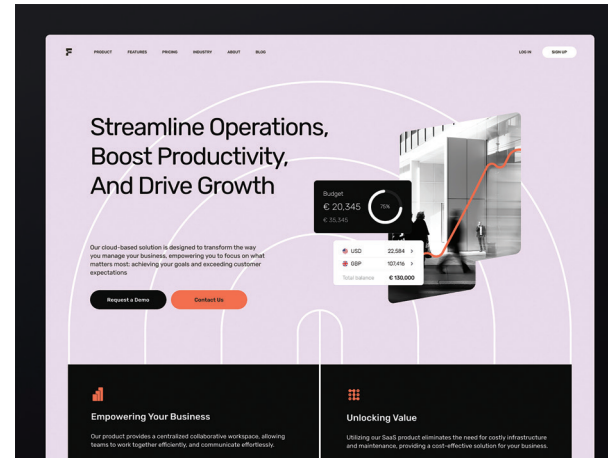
PRODUCT FEATURES PRICING INDUSTRY ABOUT BLOG

LOG IN SIGN UP

Streamline Operations, Boost Productivity, And Drive Growth

Our cloud-based solution is designed to transform the way you manage your business, empowering you to focus on what matters most: achieving your goals and exceeding customer expectations

Request a Demo

Contact Us

Budget
€ 20,345
€ 35,345
75%

USD 22,584 >
GBP 107,41k >
Total balance € 130,000

Empowering Your Business

Our product provides a centralized collaborative workspace, allowing teams to work together efficiently, and communicate effortlessly.

Unlocking Value

Utilizing our SaaS product eliminates the need for costly infrastructure and maintenance, providing a cost-effective solution for your business.